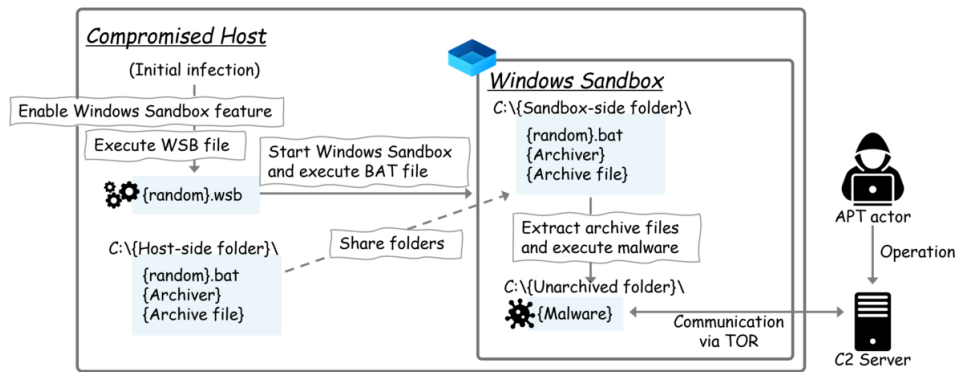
Compromised Host

(Initial infection)

Enable Windows Sandbox feature

Execute WSB file

{random}.wsb

Start Windows Sandbox and execute BAT file

C:\{Host-side folder}\

{random}.bat
{Archiver}
{Archive file}

Share folders

Windows Sandbox

C:\{Sandbox-side folder}\

{random}.bat
{Archiver}
{Archive file}

Extract archive files and execute malware

C:\{Unarchived folder}\

{Malware}

Communication via TOR

APT actor

Operation

C2 Server